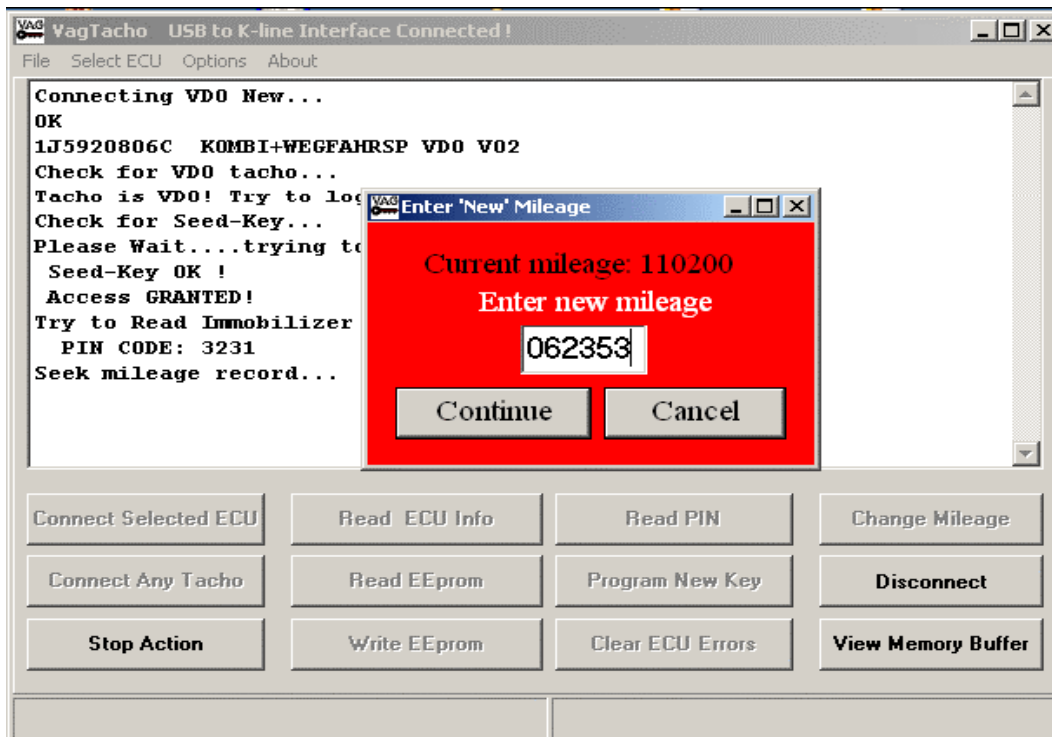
VAG VagTacho USB to K-line Interface Connected !

File Select ECU Options About

Connecting VDO New...
OK
1J5920806C KOMBI+WEGFAHRSP VDO V02
Check for VDO tacho...
Tacho is VDO! Try to log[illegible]
Check for Seed-Key...
Please Wait....trying t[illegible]
Seed-Key OK !
Access GRANTED!
Try to Read Immobilizer
PIN CODE: 3231
Seek mileage record...

VAG Enter 'New' Mileage

Current mileage: 110200
Enter new mileage
062353
Continue Cancel

Connect Selected ECU
Read ECU Info
Read PIN
Change Mileage
Connect Any Tacho
Read EEprom
Program New Key
Disconnect
Stop Action
Write EEprom
Clear ECU Errors
View Memory Buffer